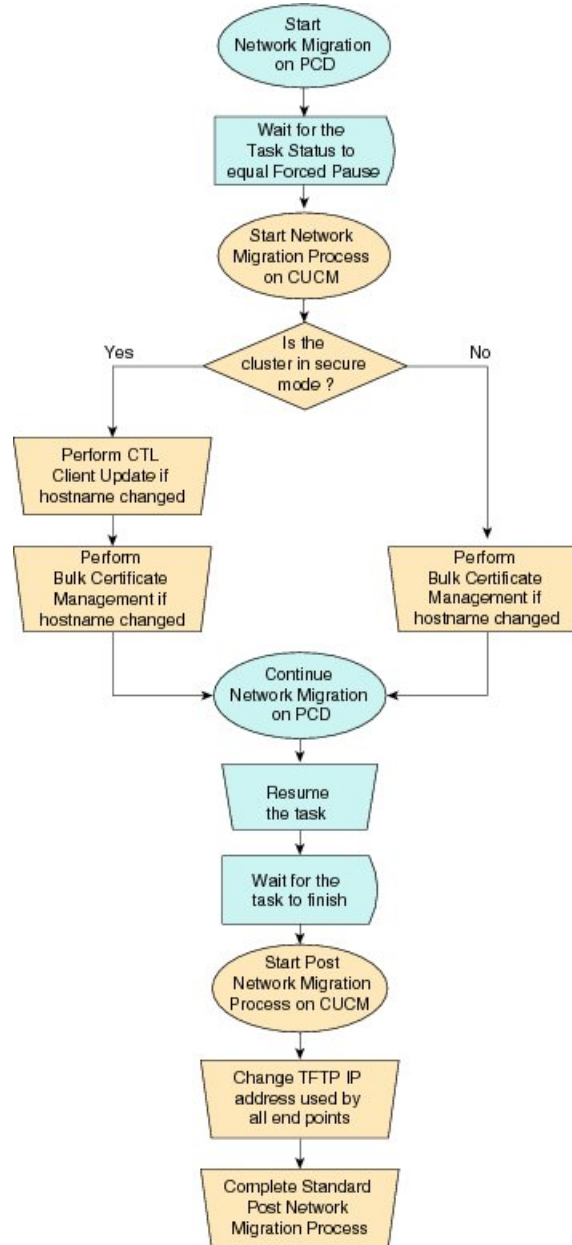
Start
Network Migration
on PCD

Wait for the
Task Status to
equal Forced Pause

Start Network
Migration Process
on CUCM

Is the
cluster in secure
mode ?

Yes

No

Perform CTL
Client Update if
hostname changed

Perform
Bulk Certificate
Management if
hostname changed

Perform
Bulk Certificate
Management if
hostname changed

Continue
Network Migration
on PCD

Resume
the task

Wait for the
task to finish

Start Post
Network Migration
Process on CUCM

Change TFTP IP
address used by
all end points

Complete Standard
Post Network
Migration Process